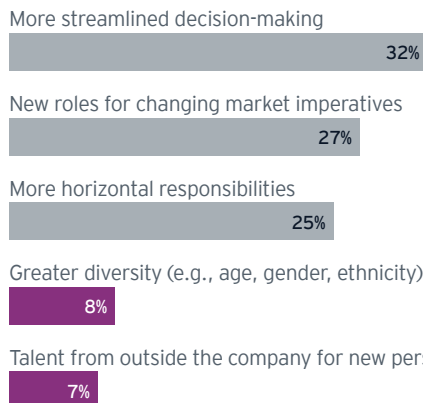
More streamlined decision-making

32%

New roles for changing market imperatives

27%

More horizontal responsibilities

25%

Greater diversity (e.g., age, gender, ethnicity)

8%

Talent from outside the company for new per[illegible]

7%